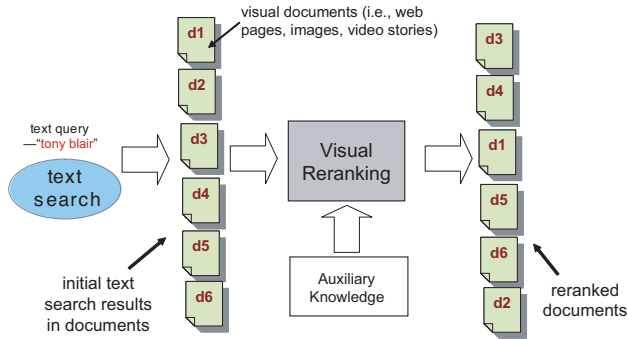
visual documents (i.e., web pages, images, video stories)

d1

d2

d3

d4

d5

d6

text query —"tony blair"

text search

initial text search results in documents

Visual Reranking

Auxiliary Knowledge

d3

d4

d1

d5

d6

d2

reranked documents